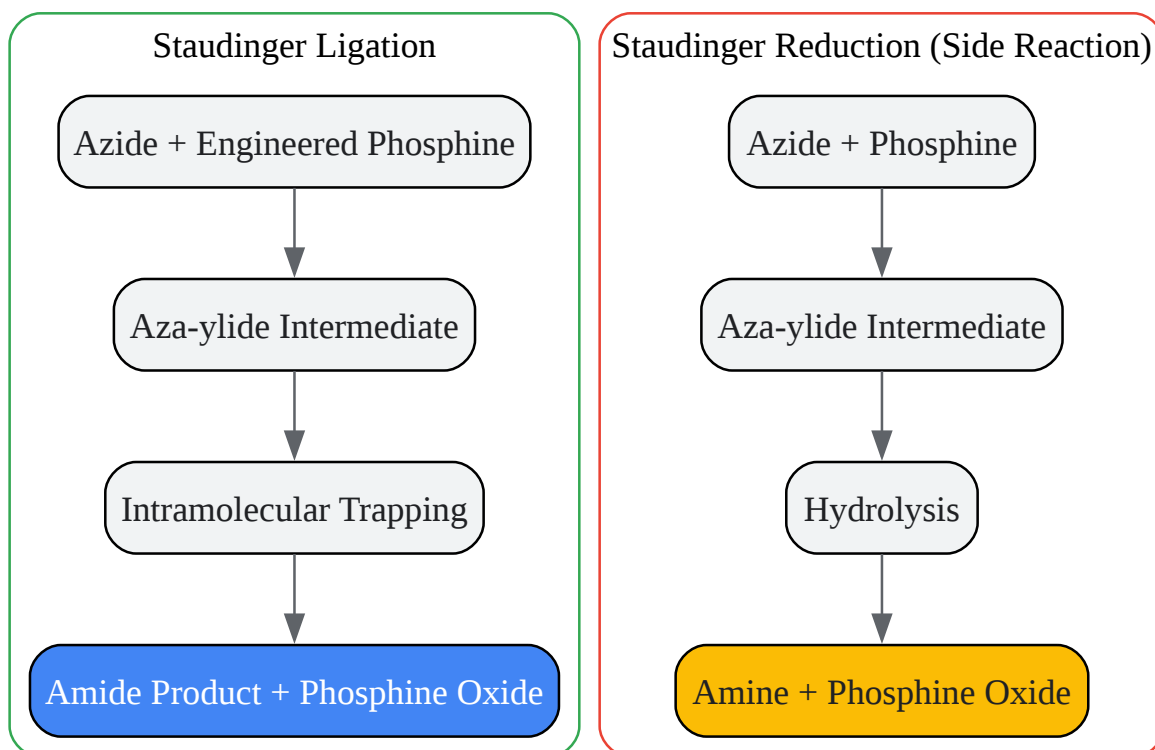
Staudinger Ligation

Azide + Engineered Phosphine

Aza-ylide Intermediate

Intramolecular Trapping

Amide Product + Phosphine Oxide

Staudinger Reduction (Side Reaction)

Azide + Phosphine

Aza-ylide Intermediate

Hydrolysis

Amine + Phosphine Oxide